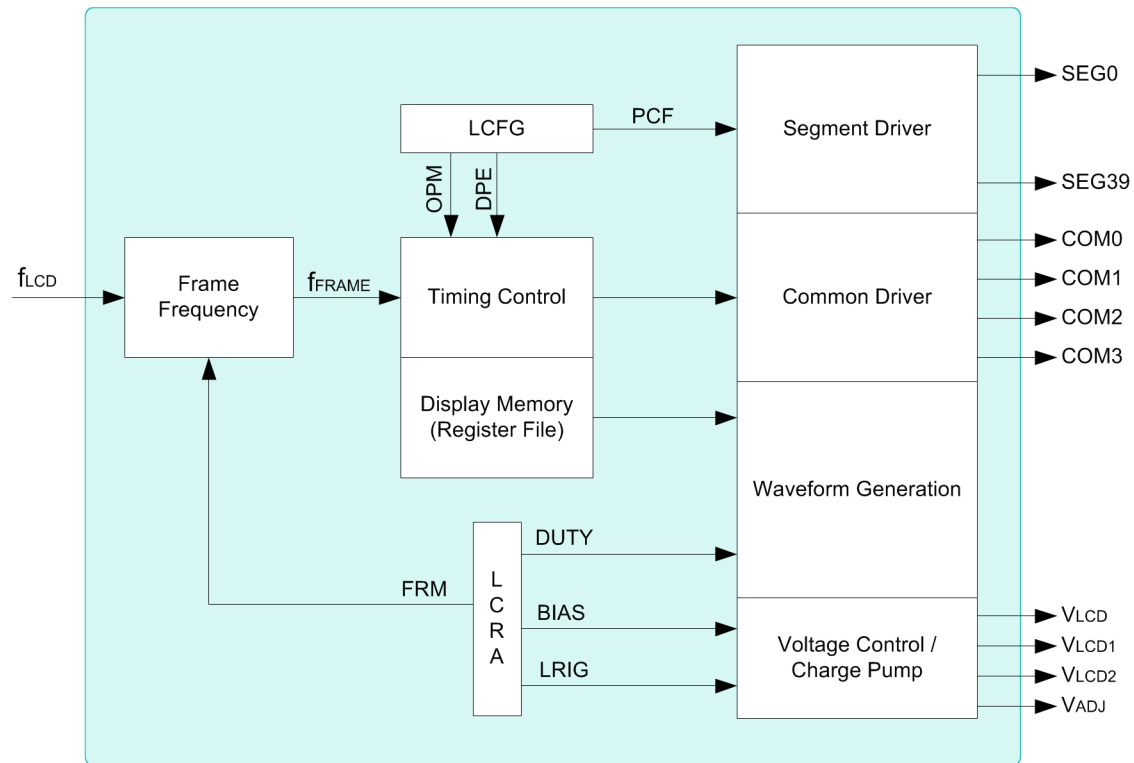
LCFG

PCF

Segment Driver

SEG0

SEG39

OPM

DPE

$f_{LCD}$

Frame Frequency

$f_{FRAME}$

Timing Control

Common Driver

COM0

COM1

COM2

COM3

Display Memory (Register File)

Waveform Generation

DUTY

FRM

L C R A

BIAS

LRIG

Voltage Control / Charge Pump

$V_{LCD}$

$V_{LCD1}$

$V_{LCD2}$

$V_{ADJ}$